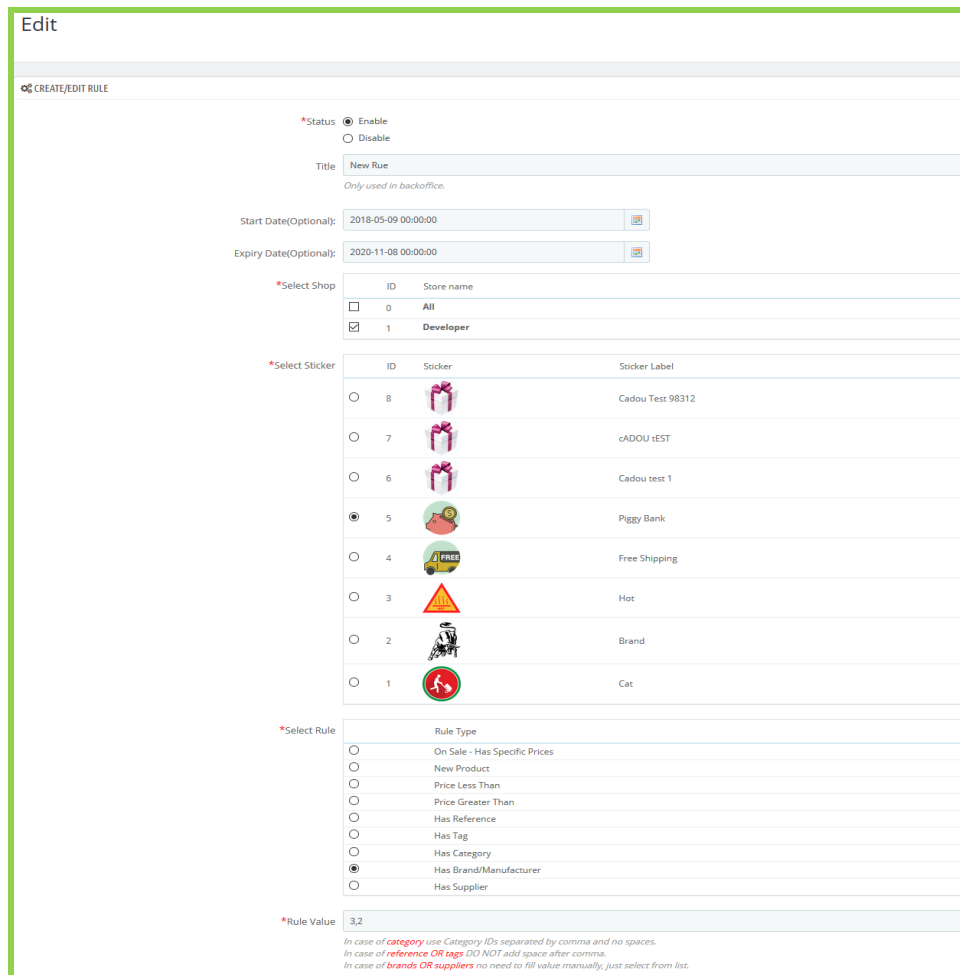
Edit

CREATE/EDIT RULE

*Status Enable
Disable

Title New Rue
Only used in backoffice.

Start Date(Optional): 2018-05-09 00:00:00

Expiry Date(Optional): 2020-11-08 00:00:00

*Select Shop

| | ID | Store name |
|---|---|---|
| | 0 | All |
| | 1 | Developer |

*Select Sticker

| | ID | Sticker | Sticker Label |
|---|---|---|---|
| | 8 | | Cadou Test 98312 |
| | 7 | | cADOU tEST |
| | 6 | | Cadou test 1 |
| | 5 | | Piggy Bank |
| | 4 | FREE | Free Shipping |
| | 3 | | Hot |
| | 2 | | Brand |
| | 1 | | Cat |

*Select Rule

| | Rule Type |
|---|---|
| | On Sale - Has Specific Prices |
| | New Product |
| | Price Less Than |
| | Price Greater Than |
| | Has Reference |
| | Has Tag |
| | Has Category |
| | Has Brand/Manufacturer |
| | Has Supplier |

*Rule Value 3,2
In case of category use Category IDs separated by comma and no spaces.
In case of reference OR tags DO NOT add space after comma.
In case of brands OR suppliers no need to fill value manually, just select from list.